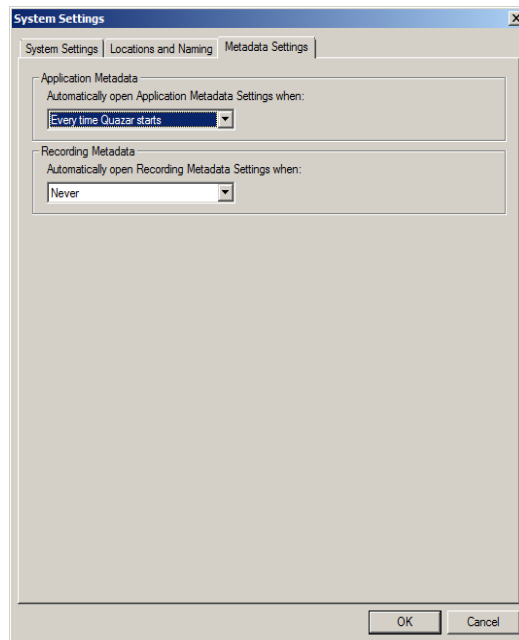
System Settings

System Settings | Locations and Naming | Metadata Settings

Application Metadata
Automatically open Application Metadata Settings when:
Every time Quazar starts

Recording Metadata
Automatically open Recording Metadata Settings when:
Never

OK
Cancel